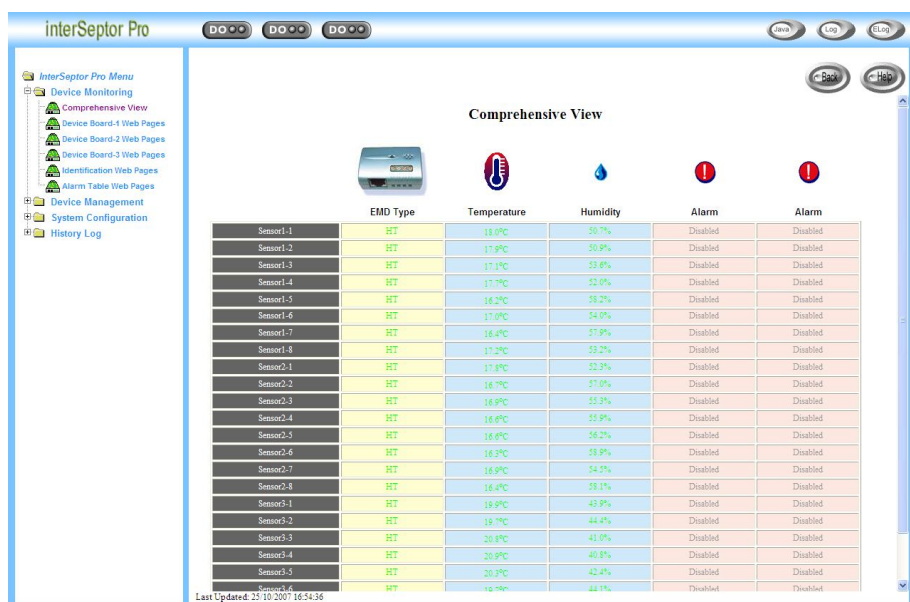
interSeptor Pro

DO●● DO●● DO●●

Java Log ELog

InterSeptor Pro Menu
Device Monitoring
Comprehensive View
Device Board-1 Web Pages
Device Board-2 Web Pages
Device Board-3 Web Pages
Identification Web Pages
Alarm Table Web Pages
Device Management
System Configuration
History Log

Back Help

Comprehensive View

| | EMD Type | Temperature | Humidity | Alarm | Alarm |
|---|---|---|---|---|---|
| Sensor1-1 | HT | 18.0°C | 50.7% | Disabled | Disabled |
| Sensor1-2 | HT | 17.9°C | 50.9% | Disabled | Disabled |
| Sensor1-3 | HT | 17.1°C | 53.6% | Disabled | Disabled |
| Sensor1-4 | HT | 17.7°C | 52.0% | Disabled | Disabled |
| Sensor1-5 | HT | 16.2°C | 58.2% | Disabled | Disabled |
| Sensor1-6 | HT | 17.0°C | 54.0% | Disabled | Disabled |
| Sensor1-7 | HT | 16.4°C | 57.9% | Disabled | Disabled |
| Sensor1-8 | HT | 17.2°C | 53.2% | Disabled | Disabled |
| Sensor2-1 | HT | 17.8°C | 52.3% | Disabled | Disabled |
| Sensor2-2 | HT | 16.7°C | 57.0% | Disabled | Disabled |
| Sensor2-3 | HT | 16.9°C | 55.3% | Disabled | Disabled |
| Sensor2-4 | HT | 16.6°C | 55.9% | Disabled | Disabled |
| Sensor2-5 | HT | 16.6°C | 56.2% | Disabled | Disabled |
| Sensor2-6 | HT | 16.3°C | 58.9% | Disabled | Disabled |
| Sensor2-7 | HT | 16.9°C | 54.5% | Disabled | Disabled |
| Sensor2-8 | HT | 16.4°C | 58.3% | Disabled | Disabled |
| Sensor3-1 | HT | 19.9°C | 43.9% | Disabled | Disabled |
| Sensor3-2 | HT | 19.7°C | 44.4% | Disabled | Disabled |
| Sensor3-3 | HT | 20.8°C | 41.0% | Disabled | Disabled |
| Sensor3-4 | HT | 20.9°C | 40.8% | Disabled | Disabled |
| Sensor3-5 | HT | 20.3°C | 42.4% | Disabled | Disabled |
| Sensor3-6 | HT | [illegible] | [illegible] | Disabled | Disabled |

Last Updated: 25/10/2007 16:54:36